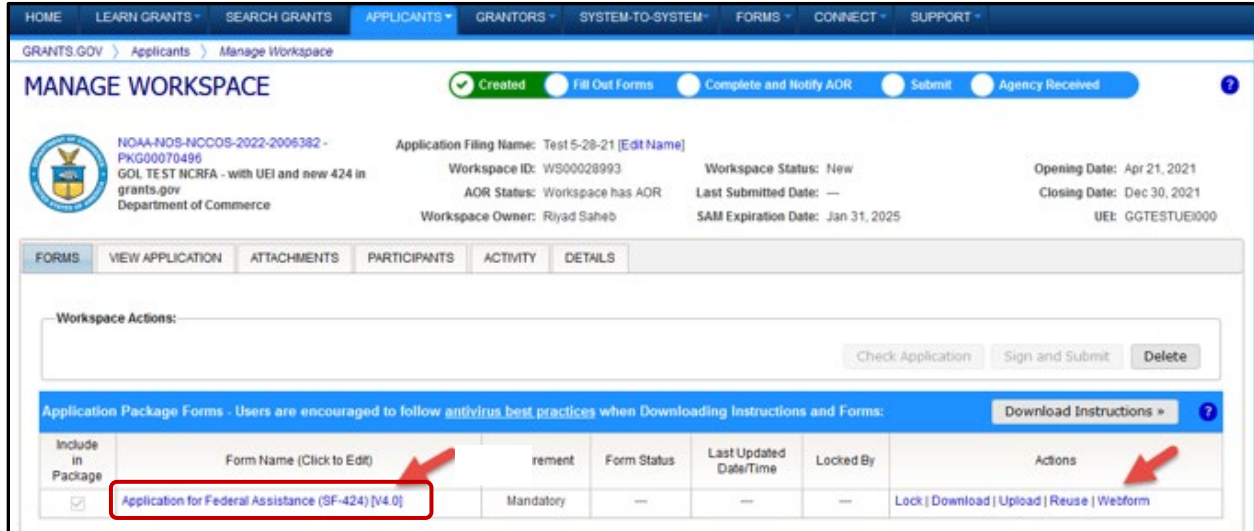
HOME LEARN GRANTS SEARCH GRANTS APPLICANTS GRANTORS SYSTEM-TO-SYSTEM FORMS CONNECT SUPPORT

GRANTS.GOV 〉 Applicants 〉 Manage Workspace

MANAGE WORKSPACE

Created Fill Out Forms Complete and Notify AOR Submit Agency Received

NOAA-NOS-NCCOS-2022-2006382 - PKG00070496
GOL TEST NCRFA - with UEI and new 424 in grants.gov
Department of Commerce

Application Filing Name: Test 5-28-21 [Edit Name]
Workspace ID: WS00028993
AOR Status: Workspace has AOR
Workspace Owner: Riyad Saheb

Workspace Status: New
Last Submitted Date: —
SAM Expiration Date: Jan 31, 2025

Opening Date: Apr 21, 2021
Closing Date: Dec 30, 2021
UEI: GGTESTUEI000

FORMS VIEW APPLICATION ATTACHMENTS PARTICIPANTS ACTIVITY DETAILS

Workspace Actions:

Check Application Sign and Submit Delete

Application Package Forms - Users are encouraged to follow antivirus best practices when Downloading Instructions and Forms:

Download Instructions »

| Include in Package | Form Name (Click to Edit) | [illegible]rement | Form Status | Last Updated Date/Time | Locked By | Actions |
|---|---|---|---|---|---|---|
| ☑ | Application for Federal Assistance (SF-424) [V4.0] | Mandatory | — | — | — | Lock \| Download \| Upload \| Reuse \| Webform |